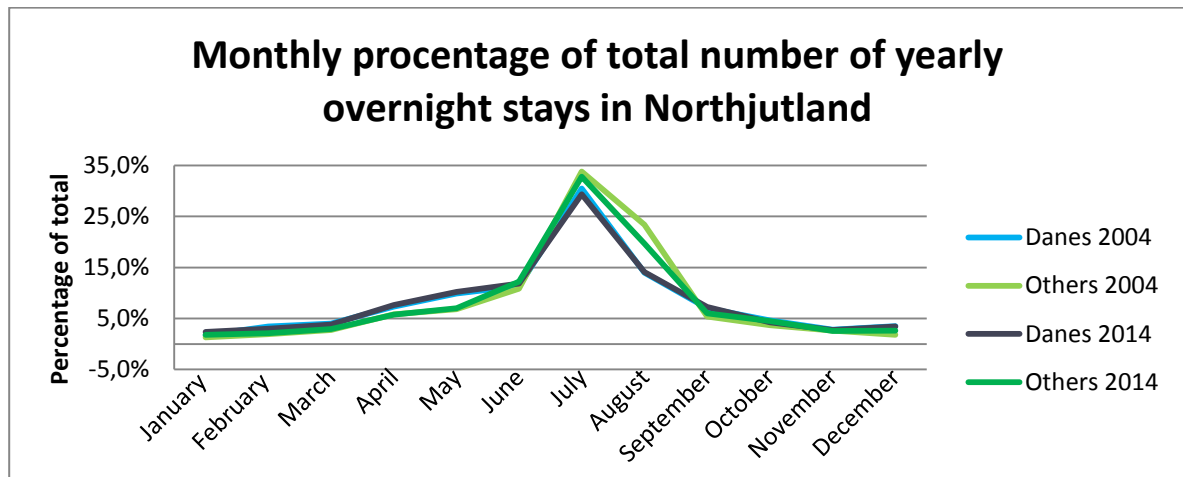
Monthly procentage of total number of yearly overnight stays in Northjutland

35,0%
25,0%
15,0%
5,0%
-5,0%

Percentage of total

January
February
March
April
May
June
July
August
September
October
November
December

Danes 2004
Others 2004
Danes 2014
Others 2014